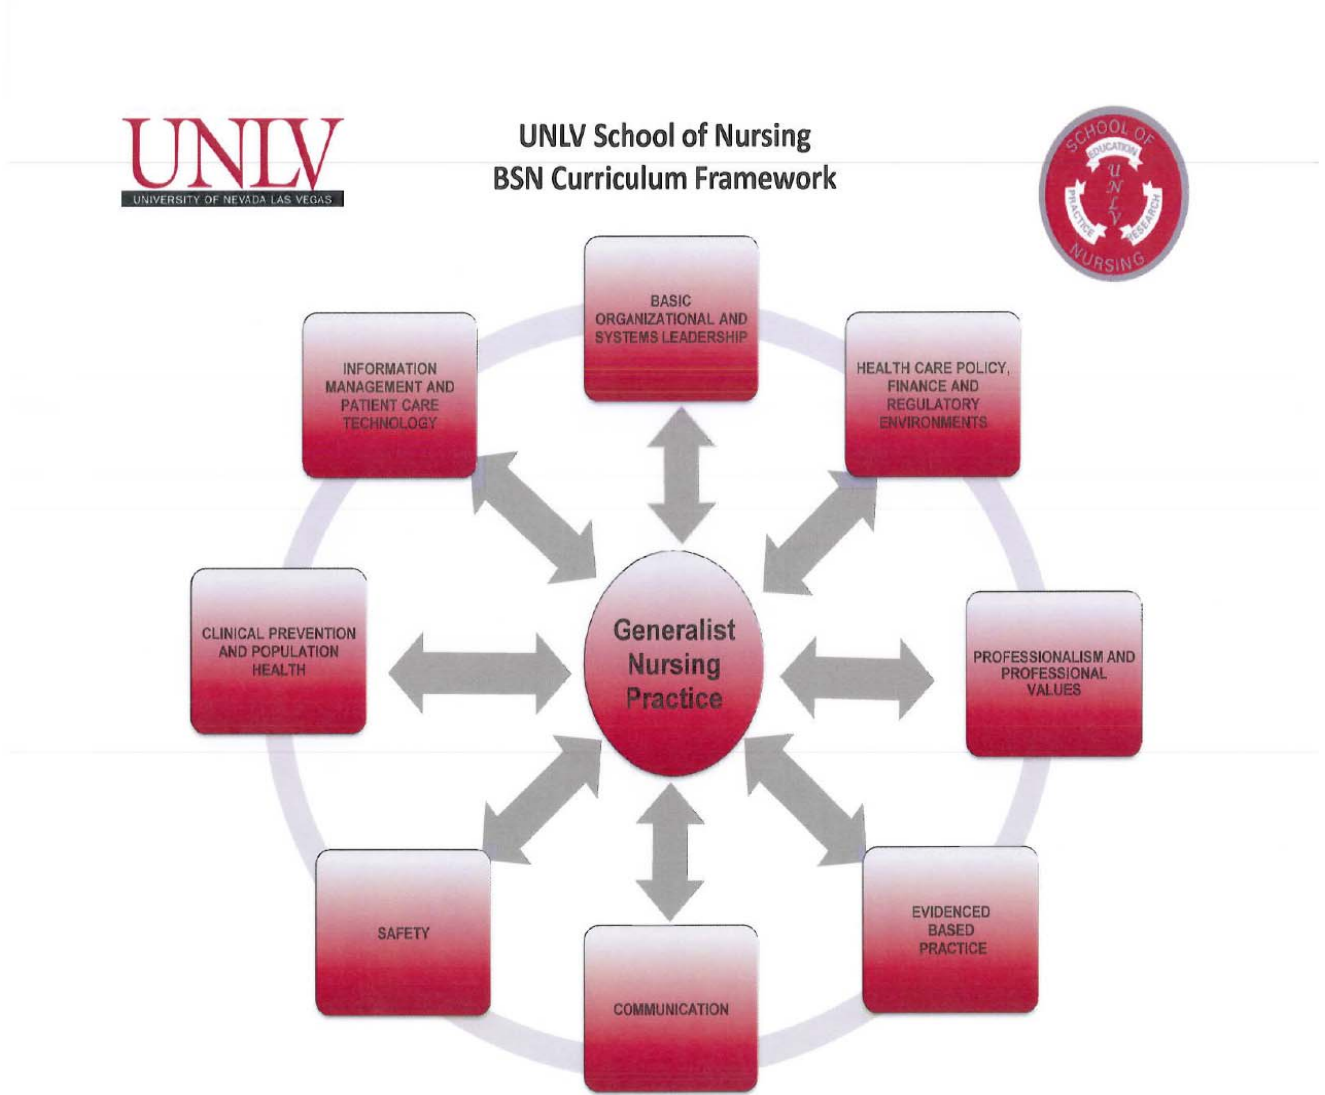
UNLV
UNIVERSITY OF NEVADA LAS VEGAS

UNLV School of Nursing
BSN Curriculum Framework

SCHOOL OF NURSING
EDUCATION
PRACTICE
RESEARCH
UNLV

BASIC ORGANIZATIONAL AND SYSTEMS LEADERSHIP

INFORMATION MANAGEMENT AND PATIENT CARE TECHNOLOGY

HEALTH CARE POLICY, FINANCE AND REGULATORY ENVIRONMENTS

CLINICAL PREVENTION AND POPULATION HEALTH

Generalist Nursing Practice

PROFESSIONALISM AND PROFESSIONAL VALUES

SAFETY

EVIDENCED BASED PRACTICE

COMMUNICATION